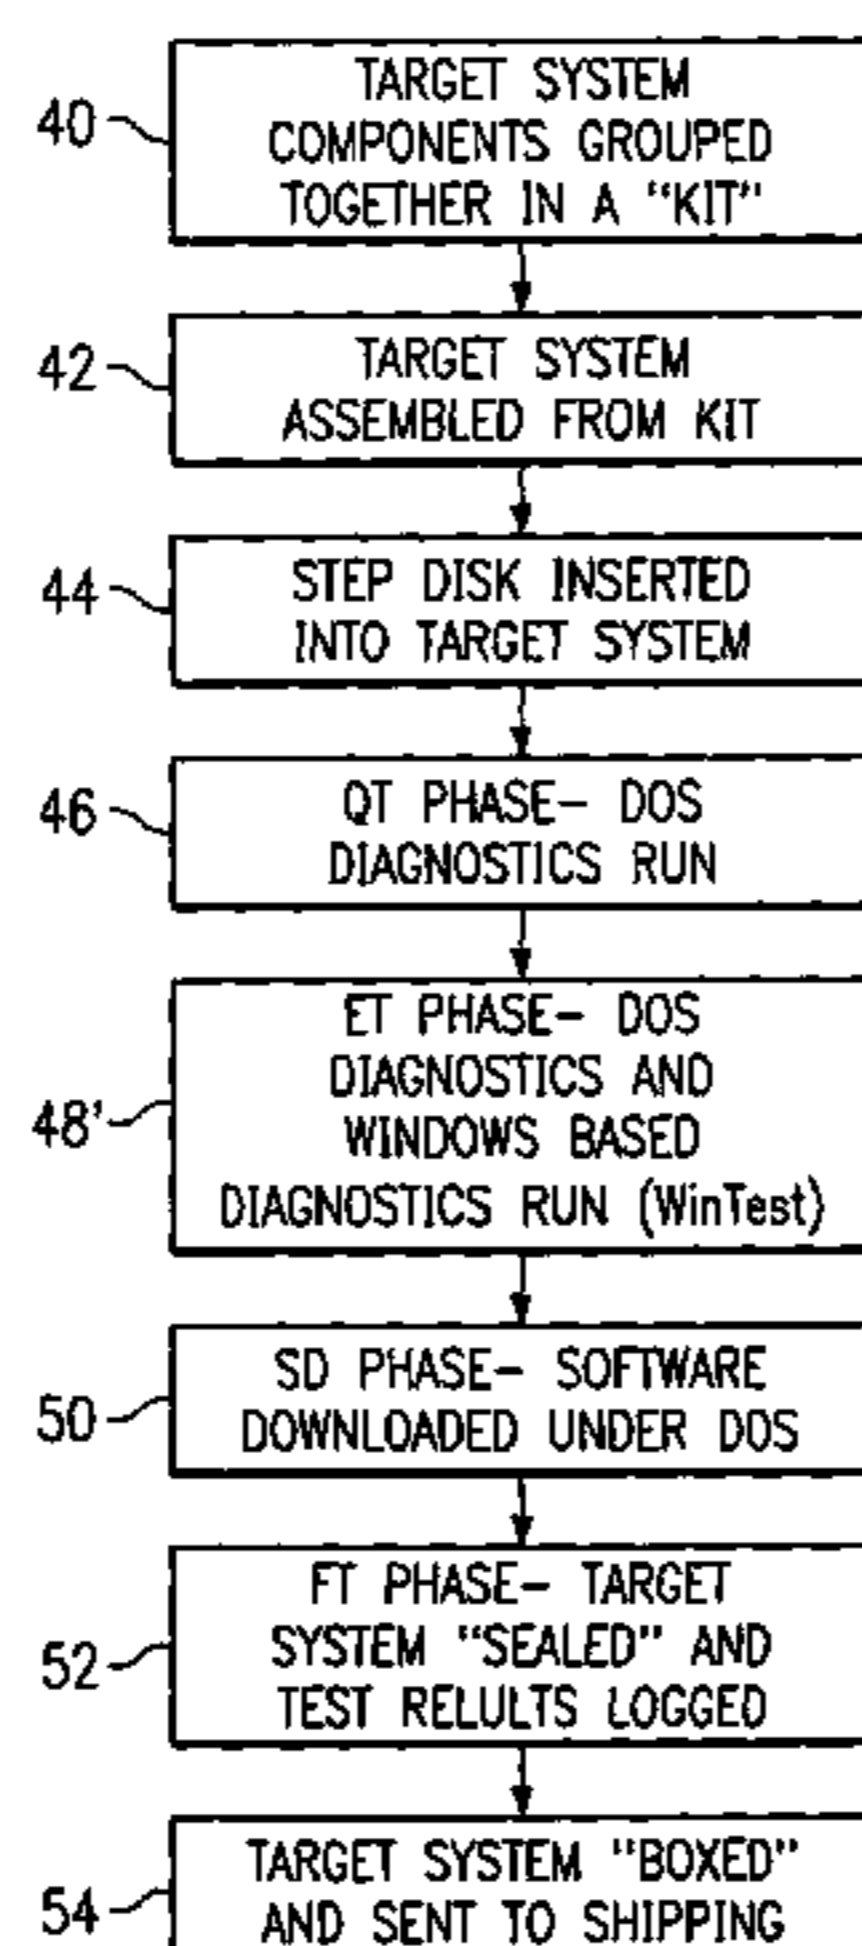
40
TARGET SYSTEM COMPONENTS GROUPED TOGETHER IN A "KIT"

42
TARGET SYSTEM ASSEMBLED FROM KIT

44
STEP DISK INSERTED INTO TARGET SYSTEM

46
QT PHASE– DOS DIAGNOSTICS RUN

48'
ET PHASE– DOS DIAGNOSTICS AND WINDOWS BASED DIAGNOSTICS RUN (WinTest)

50
SD PHASE– SOFTWARE DOWNLOADED UNDER DOS

52
FT PHASE– TARGET SYSTEM "SEALED" AND TEST RELULTS LOGGED

54
TARGET SYSTEM "BOXED" AND SENT TO SHIPPING